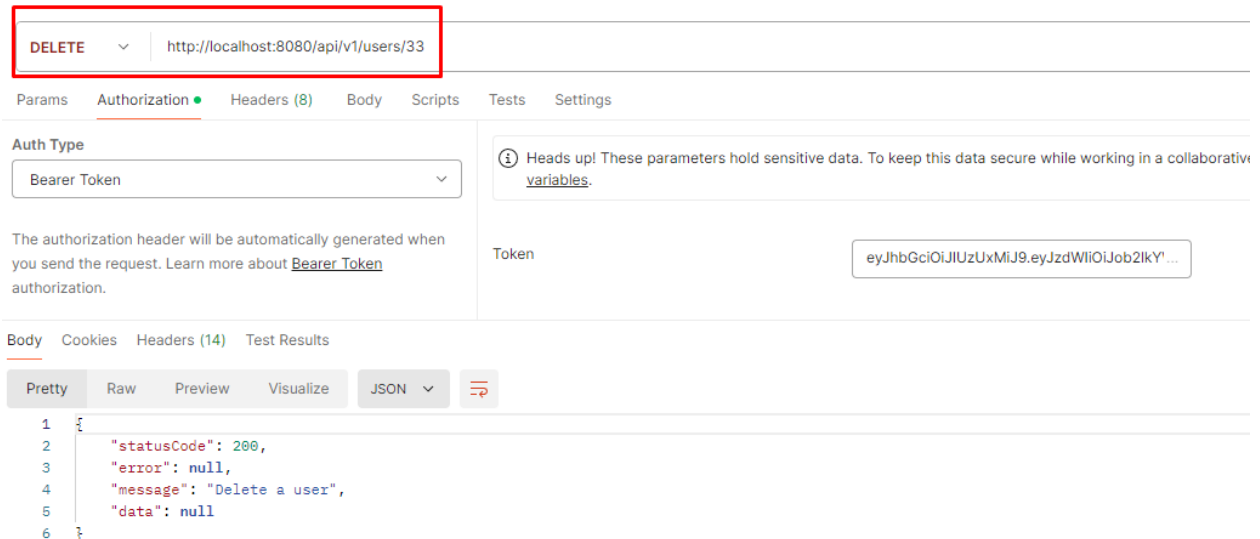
DELETE http://localhost:8080/api/v1/users/33

Params Authorization Headers (8) Body Scripts Tests Settings

Auth Type

Bearer Token

Heads up! These parameters hold sensitive data. To keep this data secure while working in a collaborative variables.

The authorization header will be automatically generated when you send the request. Learn more about Bearer Token authorization.

Token eyJhbGciOiJIUzUxMiJ9.eyJzdWIiOiJob2lkY'...

Body Cookies Headers (14) Test Results

Pretty Raw Preview Visualize JSON

1 {
2 "statusCode": 200,
3 "error": null,
4 "message": "Delete a user",
5 "data": null
6 }